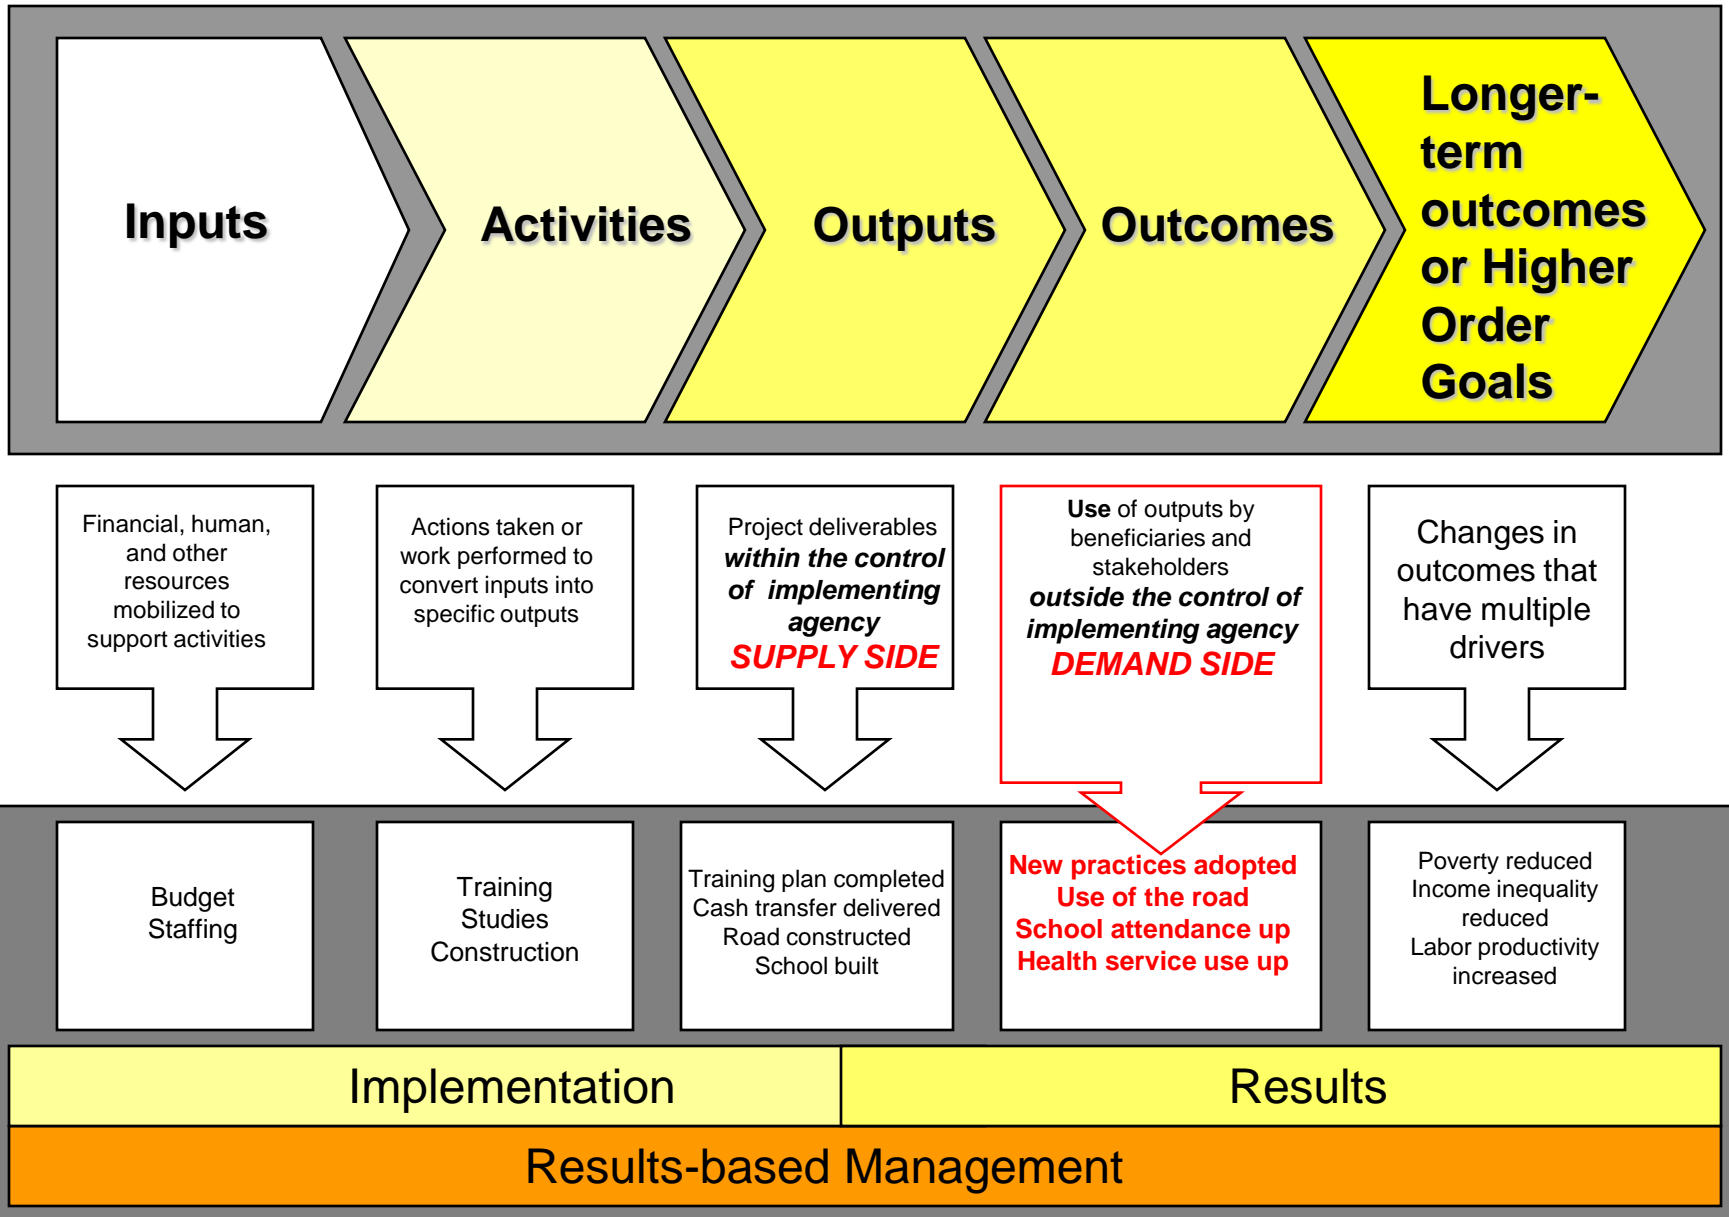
Inputs

Activities

Outputs

Outcomes

Longer-term outcomes or Higher Order Goals

Financial, human, and other resources mobilized to support activities

Actions taken or work performed to convert inputs into specific outputs

Project deliverables *within the control of implementing agency* SUPPLY SIDE

**Use** of outputs by beneficiaries and stakeholders *outside the control of implementing agency* DEMAND SIDE

Changes in outcomes that have multiple drivers

Budget
Staffing

Training
Studies
Construction

Training plan completed
Cash transfer delivered
Road constructed
School built

New practices adopted
Use of the road
School attendance up
Health service use up

Poverty reduced
Income inequality reduced
Labor productivity increased

Implementation

Results

Results-based Management